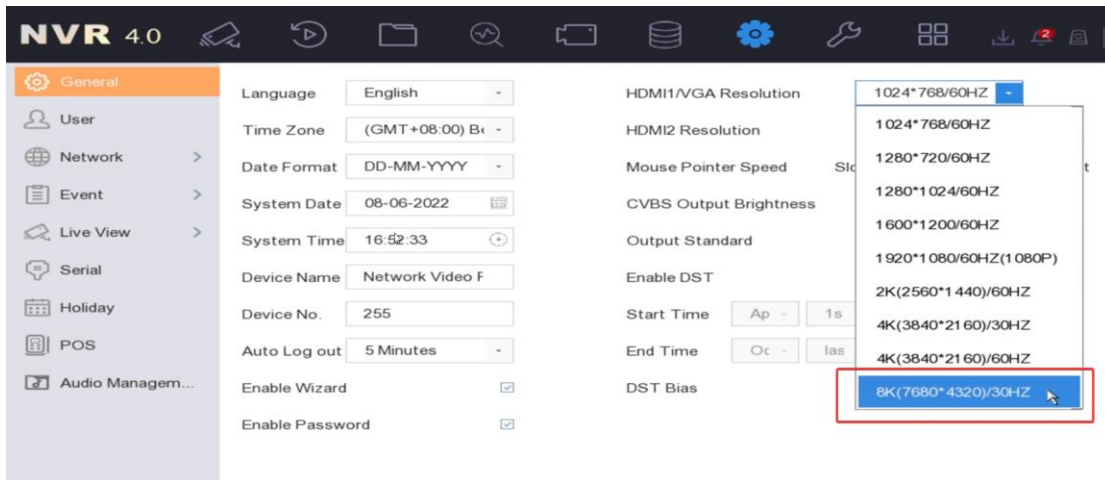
NVR 4.0

2

General
User
Network >
Event >
Live View >
Serial
Holiday
POS
Audio Managem...

Language English
Time Zone (GMT+08:00) Be
Date Format DD-MM-YYYY
System Date 08-06-2022
System Time 16:52:33
Device Name Network Video F
Device No. 255
Auto Log out 5 Minutes
Enable Wizard
Enable Password

HDMI1/VGA Resolution 1024*768/60HZ
HDMI2 Resolution
Mouse Pointer Speed Slo t
CVBS Output Brightness
Output Standard
Enable DST
Start Time Ap 1s
End Time Oc las
DST Bias

1024*768/60HZ
1280*720/60HZ
1280*1024/60HZ
1600*1200/60HZ
1920*1080/60HZ(1080P)
2K(2560*1440)/60HZ
4K(3840*2160)/30HZ
4K(3840*2160)/60HZ
8K(7680*4320)/30HZ